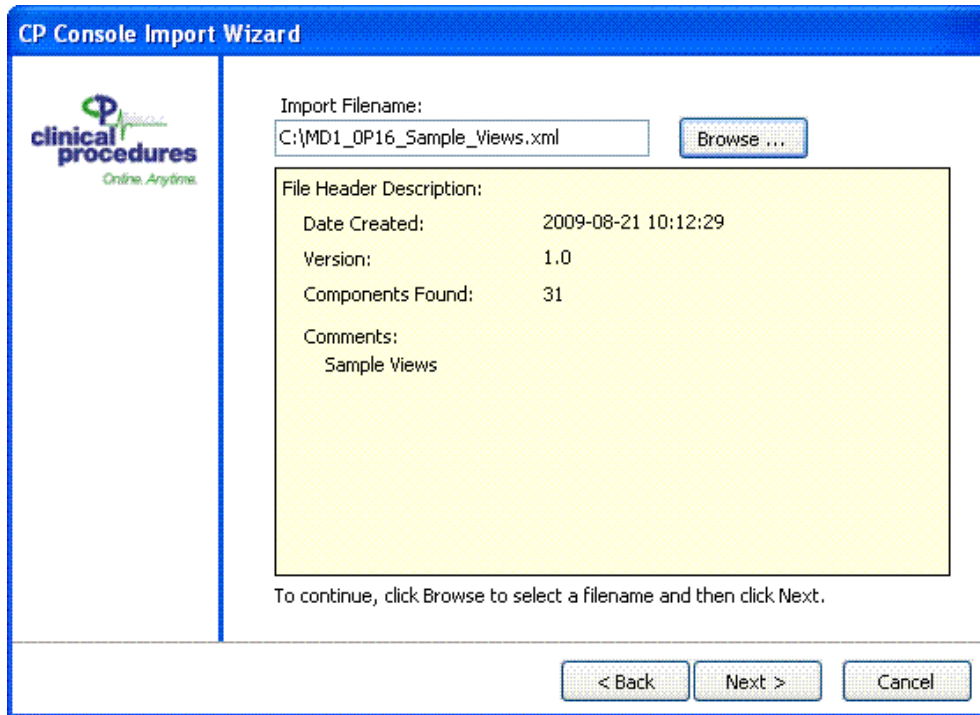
CP Console Import Wizard

CP
clinical procedures
Online. Anytime.

Import Filename:
C:\MD1_0P16_Sample_Views.xml
Browse ...

File Header Description:

| | |
|---|---|
| Date Created: | 2009-08-21 10:12:29 |
| Version: | 1.0 |
| Components Found: | 31 |

Comments:
Sample Views

To continue, click Browse to select a filename and then click Next.

< Back
Next >
Cancel